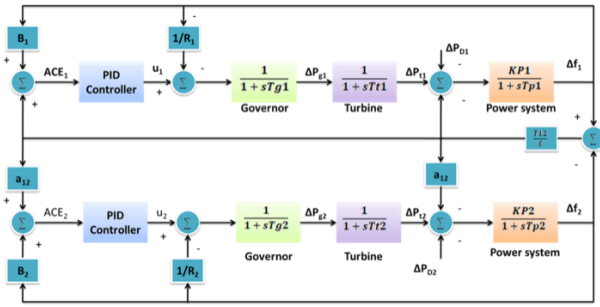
$B_1$

$1/R_1$

-

$\Delta P_{D1}$

+

$ACE_1$

PID Controller

$u_1$

-

$\frac{1}{1+sTg1}$

$\Delta P_{g1}$

$\frac{1}{1+sTt1}$

$\Delta P_{t1}$

-

$\frac{KP1}{1+sTp1}$

$\Delta f_1$

+

+

Governor

Turbine

Power system

-

$\Sigma$

$\Sigma$

$\Sigma$

$\Sigma$

+

$\frac{T12}{s}$

-

$a_{12}$

$a_{12}$

+

$ACE_2$

PID Controller

$u_2$

$\frac{1}{1+sTg2}$

$\Delta P_{g2}$

$\frac{1}{1+sTt2}$

$\Delta P_{t2}$

$\frac{KP2}{1+sTp2}$

$\Delta f_2$

+

+

-

-

+

-

$\Sigma$

$\Sigma$

$\Sigma$

Governor

Turbine

Power system

$B_2$

$1/R_2$

$\Delta P_{D2}$